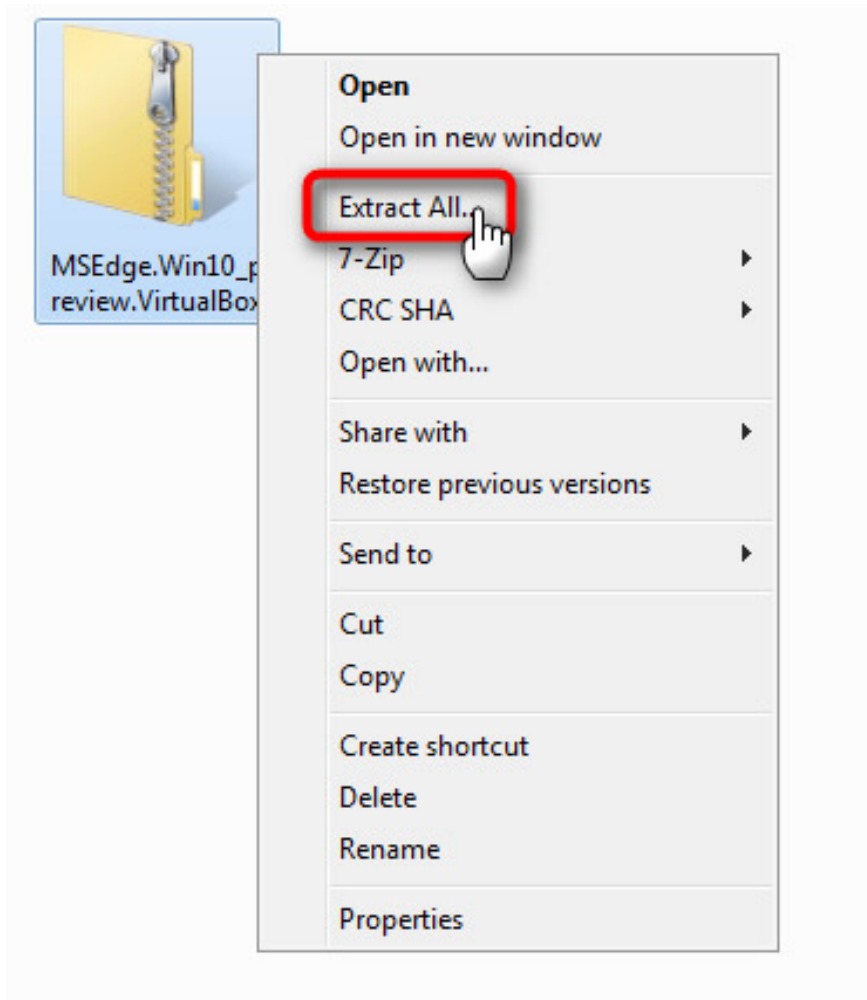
MSEdge.Win10_p
review.VirtualBox

Open
Open in new window

Extract All...
7-Zip
CRC SHA
Open with...

Share with
Restore previous versions

Send to

Cut
Copy

Create shortcut
Delete
Rename

Properties